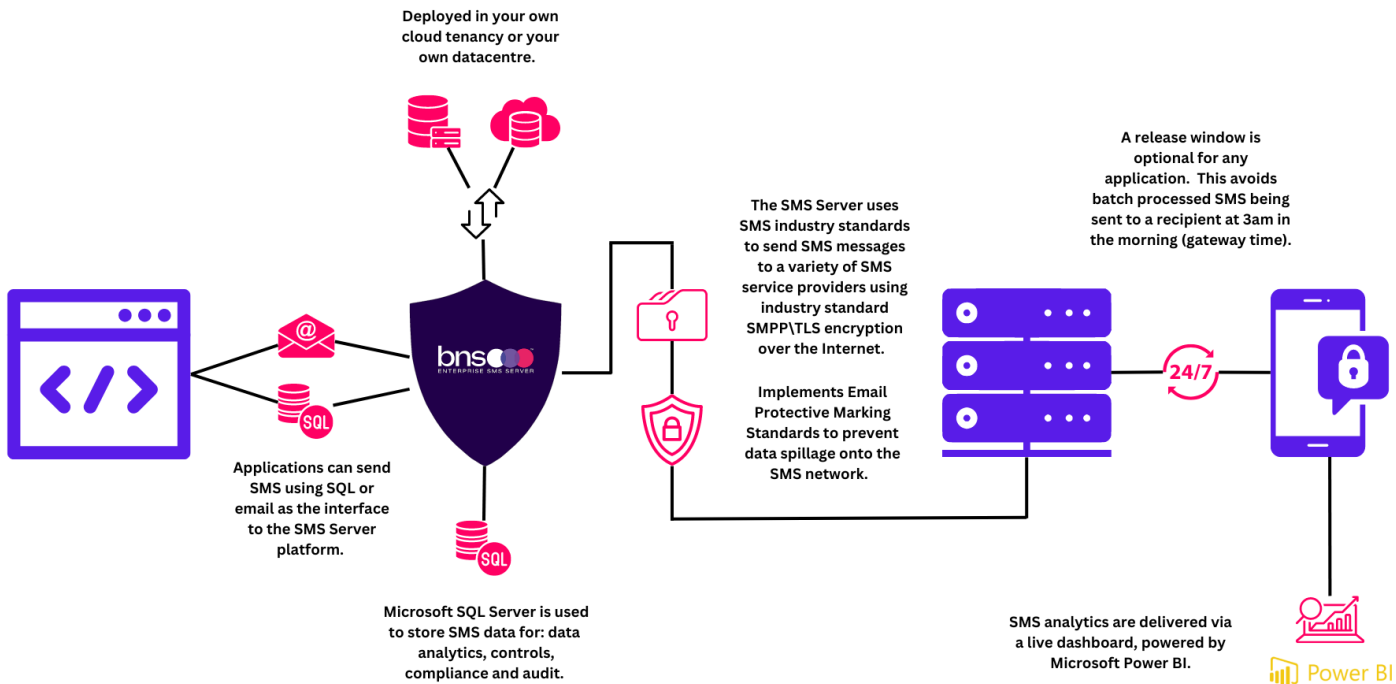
Deployed in your own cloud tenancy or your own datacentre.

A release window is optional for any application. This avoids batch processed SMS being sent to a recipient at 3am in the morning (gateway time).

The SMS Server uses SMS industry standards to send SMS messages to a variety of SMS service providers using industry standard SMPP\TLS encryption over the Internet.

Implements Email Protective Marking Standards to prevent data spillage onto the SMS network.

bns
ENTERPRISE SMS SERVER

SQL

24/7

Applications can send SMS using SQL or email as the interface to the SMS Server platform.

SQL

Microsoft SQL Server is used to store SMS data for: data analytics, controls, compliance and audit.

SMS analytics are delivered via a live dashboard, powered by Microsoft Power BI.

Power BI